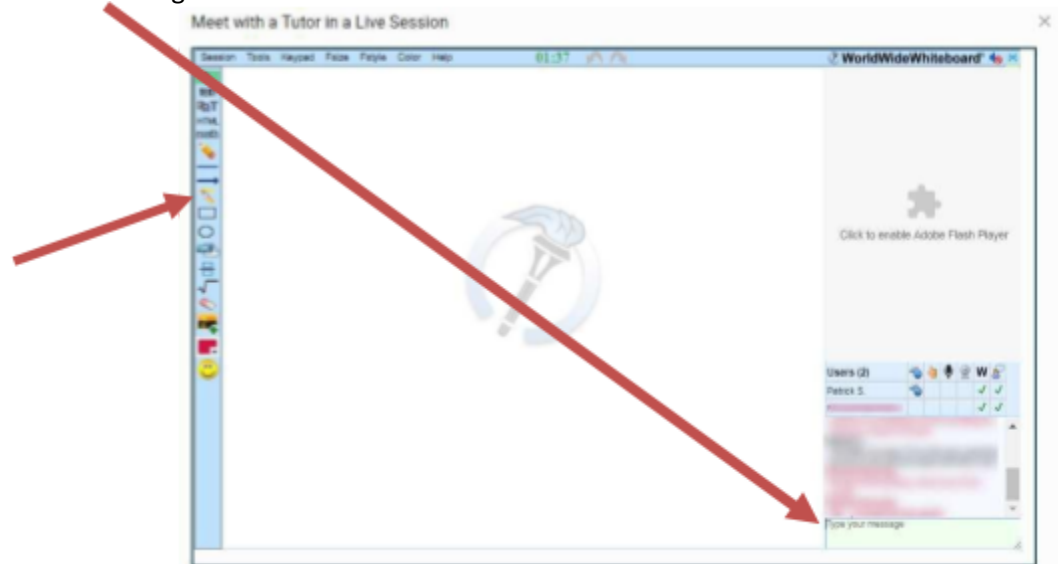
Meet with a Tutor in a Live Session

×

Session Tools Keypad Fsize Fstyle Color Help 01:37

WorldWideWhiteboard

Click to enable Adobe Flash Player

| Users (2) | | | | | W | |
|---|---|---|---|---|---|---|
| Patrick S. | | | | | | |
| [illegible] | | | | | ✓ | ✓ |

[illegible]

Type your message